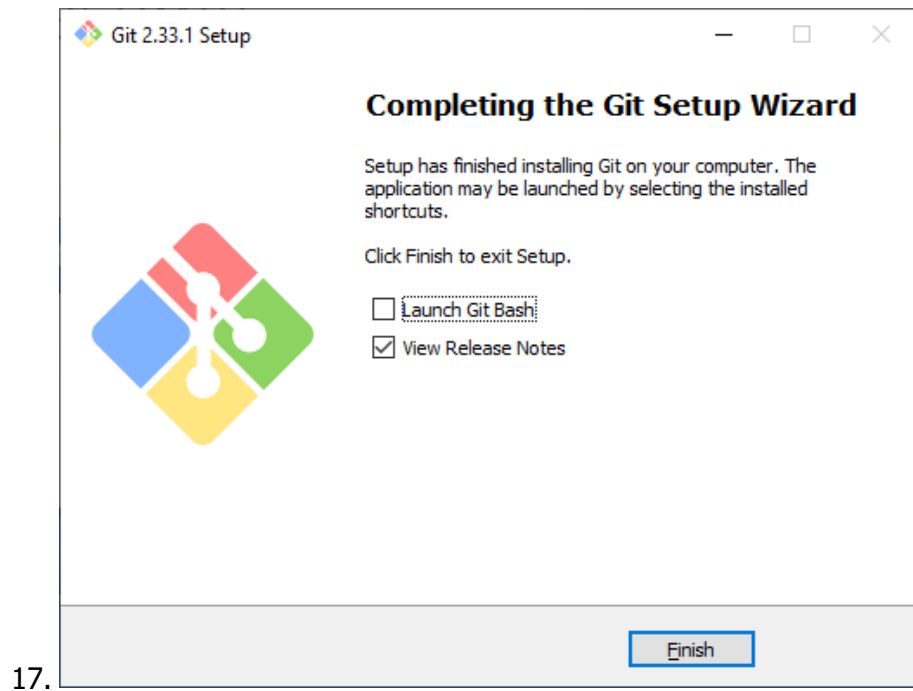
Git 2.33.1 Setup

Completing the Git Setup Wizard

Setup has finished installing Git on your computer. The application may be launched by selecting the installed shortcuts.

Click Finish to exit Setup.

Launch Git Bash

View Release Notes

17.

Finish